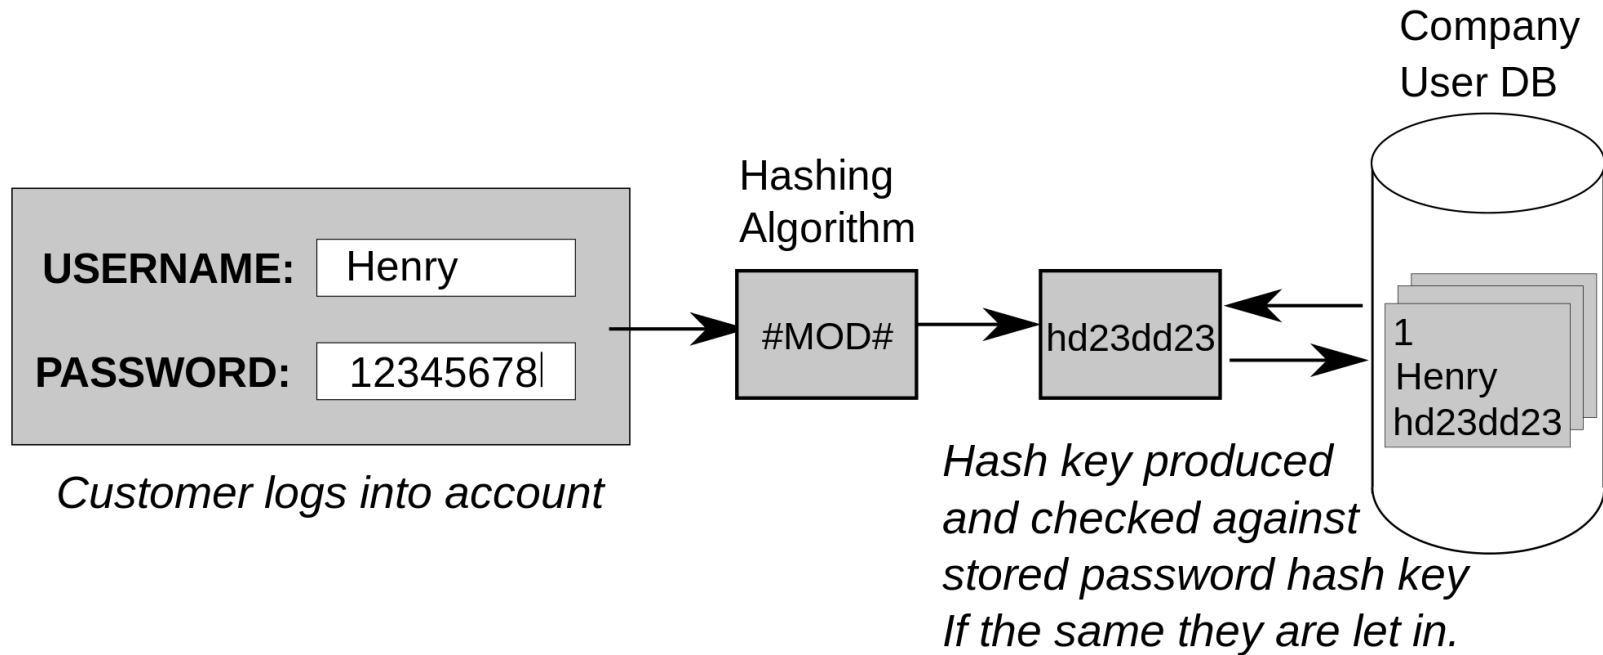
USERNAME: Henry

PASSWORD: 12345678

Customer logs into account

Hashing Algorithm

#MOD#

hd23dd23

Company User DB

1
Henry
hd23dd23

Hash key produced and checked against stored password hash key If the same they are let in.